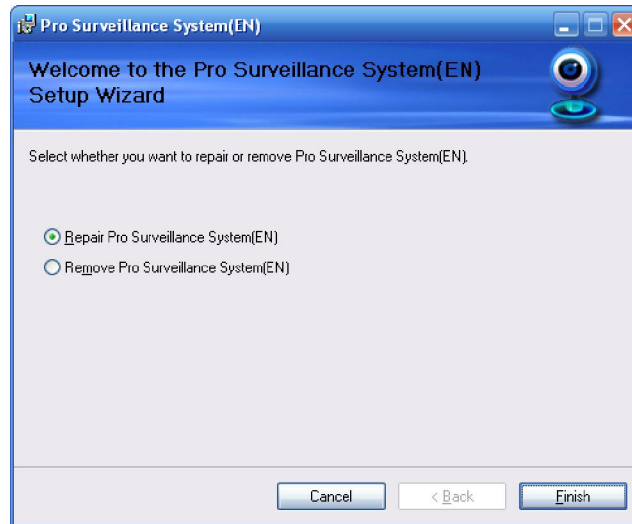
Pro Surveillance System(EN)

Welcome to the Pro Surveillance System(EN) Setup Wizard

Select whether you want to repair or remove Pro Surveillance System(EN).

Repair Pro Surveillance System(EN)

Remove Pro Surveillance System(EN)

Cancel

< Back

Finish